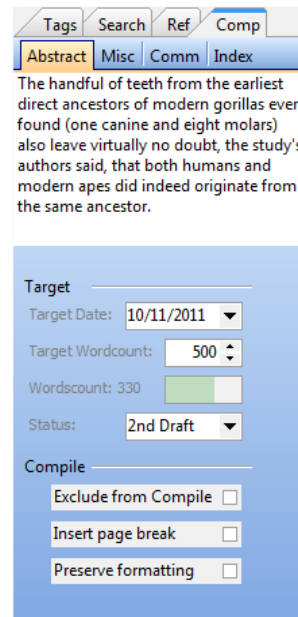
Tags Search Ref Comp

Abstract Misc Comm Index

The handful of teeth from the earliest direct ancestors of modern gorillas ever found (one canine and eight molars) also leave virtually no doubt, the study's authors said, that both humans and modern apes did indeed originate from the same ancestor.

Target

Target Date: 10/11/2011

Target Wordcount: 500

Wordscount: 330

Status: 2nd Draft

Compile

Exclude from Compile

Insert page break

Preserve formatting